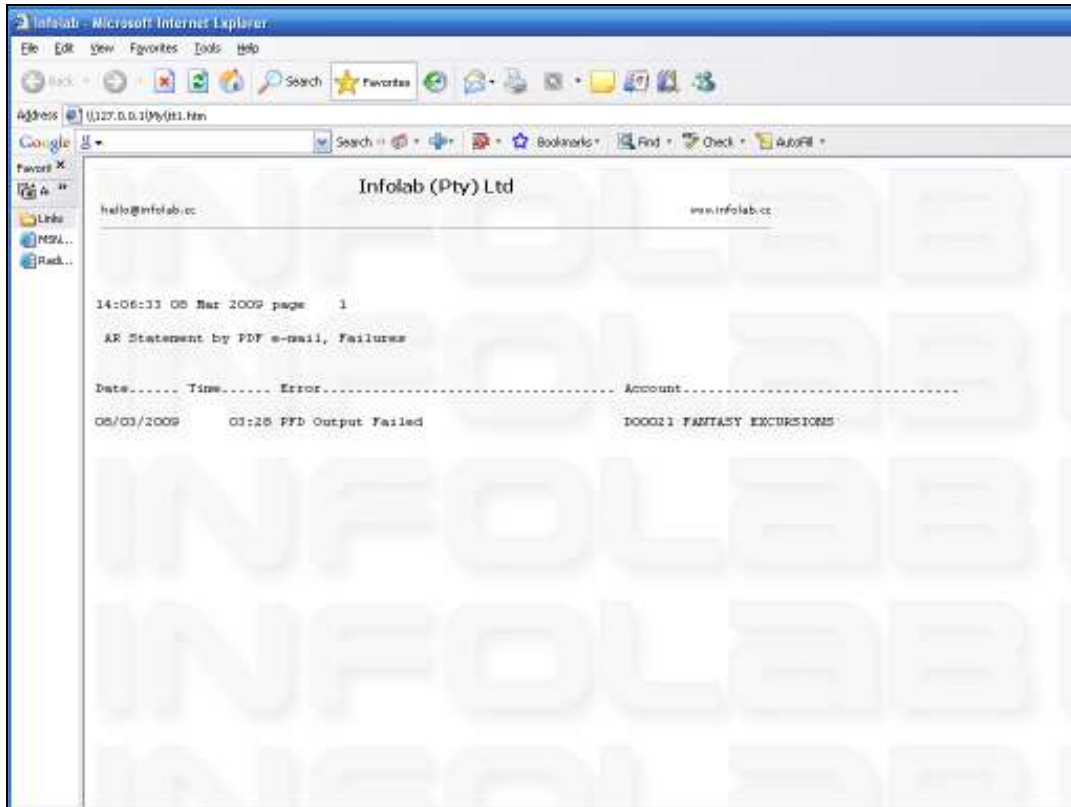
Infolab - Microsoft Internet Explorer

File Edit View Favorites Tools Help

Back Search Favorites

Address \\127.0.0.1\My\tt1.htm

Google Search Bookmarks Find Check AutoFill

Favorit ×

Links
MSN...
Radi...

Infolab (Pty) Ltd

hallo@infolab.cc

www.infolab.cc

INFOLAB

14:06:33 08 Mar 2009 page 1

AR Statement by PDF e-mail, Failures

Date...... Time...... Error.................................. Account................................

08/03/2009 03:28 PFD Output Failed D00021 FANTASY EXCURSIONS